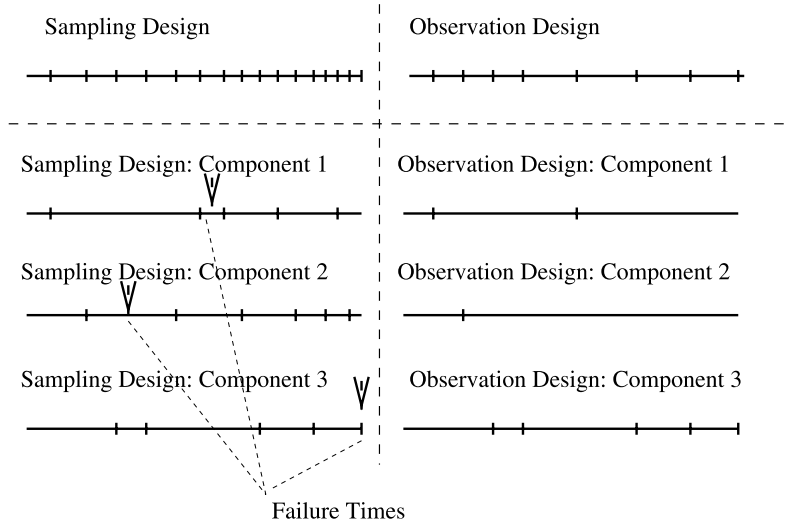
Sampling Design

Observation Design

Sampling Design: Component 1

Observation Design: Component 1

Sampling Design: Component 2

Observation Design: Component 2

Sampling Design: Component 3

Observation Design: Component 3

Failure Times